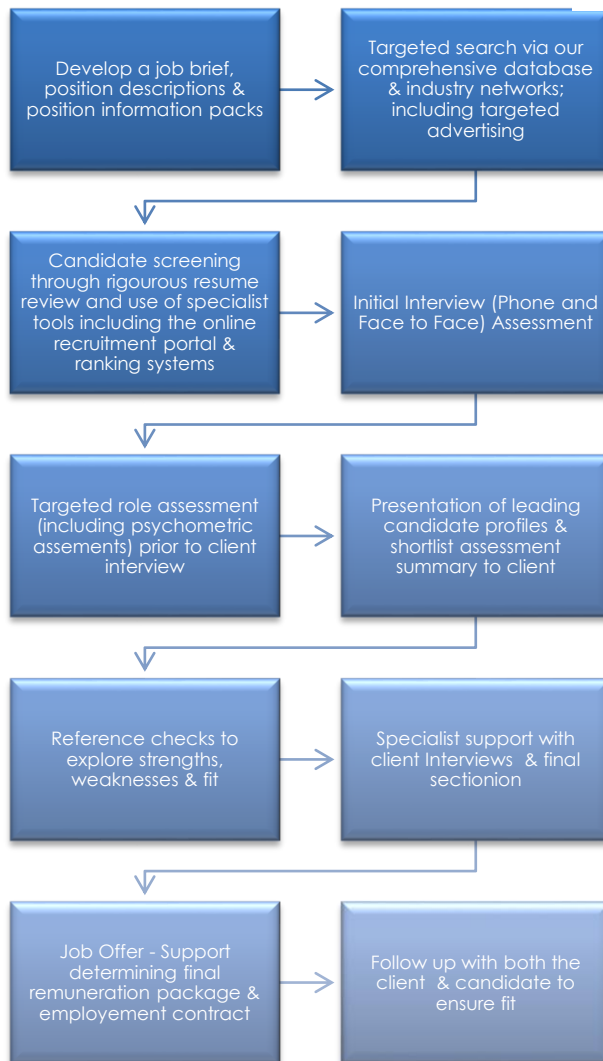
Develop a job brief, position descriptions & position information packs

Targeted search via our comprehensive database & industry networks; including targeted advertising

Candidate screening through rigourous resume review and use of specialist tools including the online recruitment portal & ranking systems

Initial Interview (Phone and Face to Face) Assessment

Targeted role assessment (including psychometric assements) prior to client interview

Presentation of leading candidate profiles & shortlist assessment summary to client

Reference checks to explore strengths, weaknesses & fit

Specialist support with client Interviews & final sectionion

Job Offer - Support determining final remuneration package & employement contract

Follow up with both the client & candidate to ensure fit